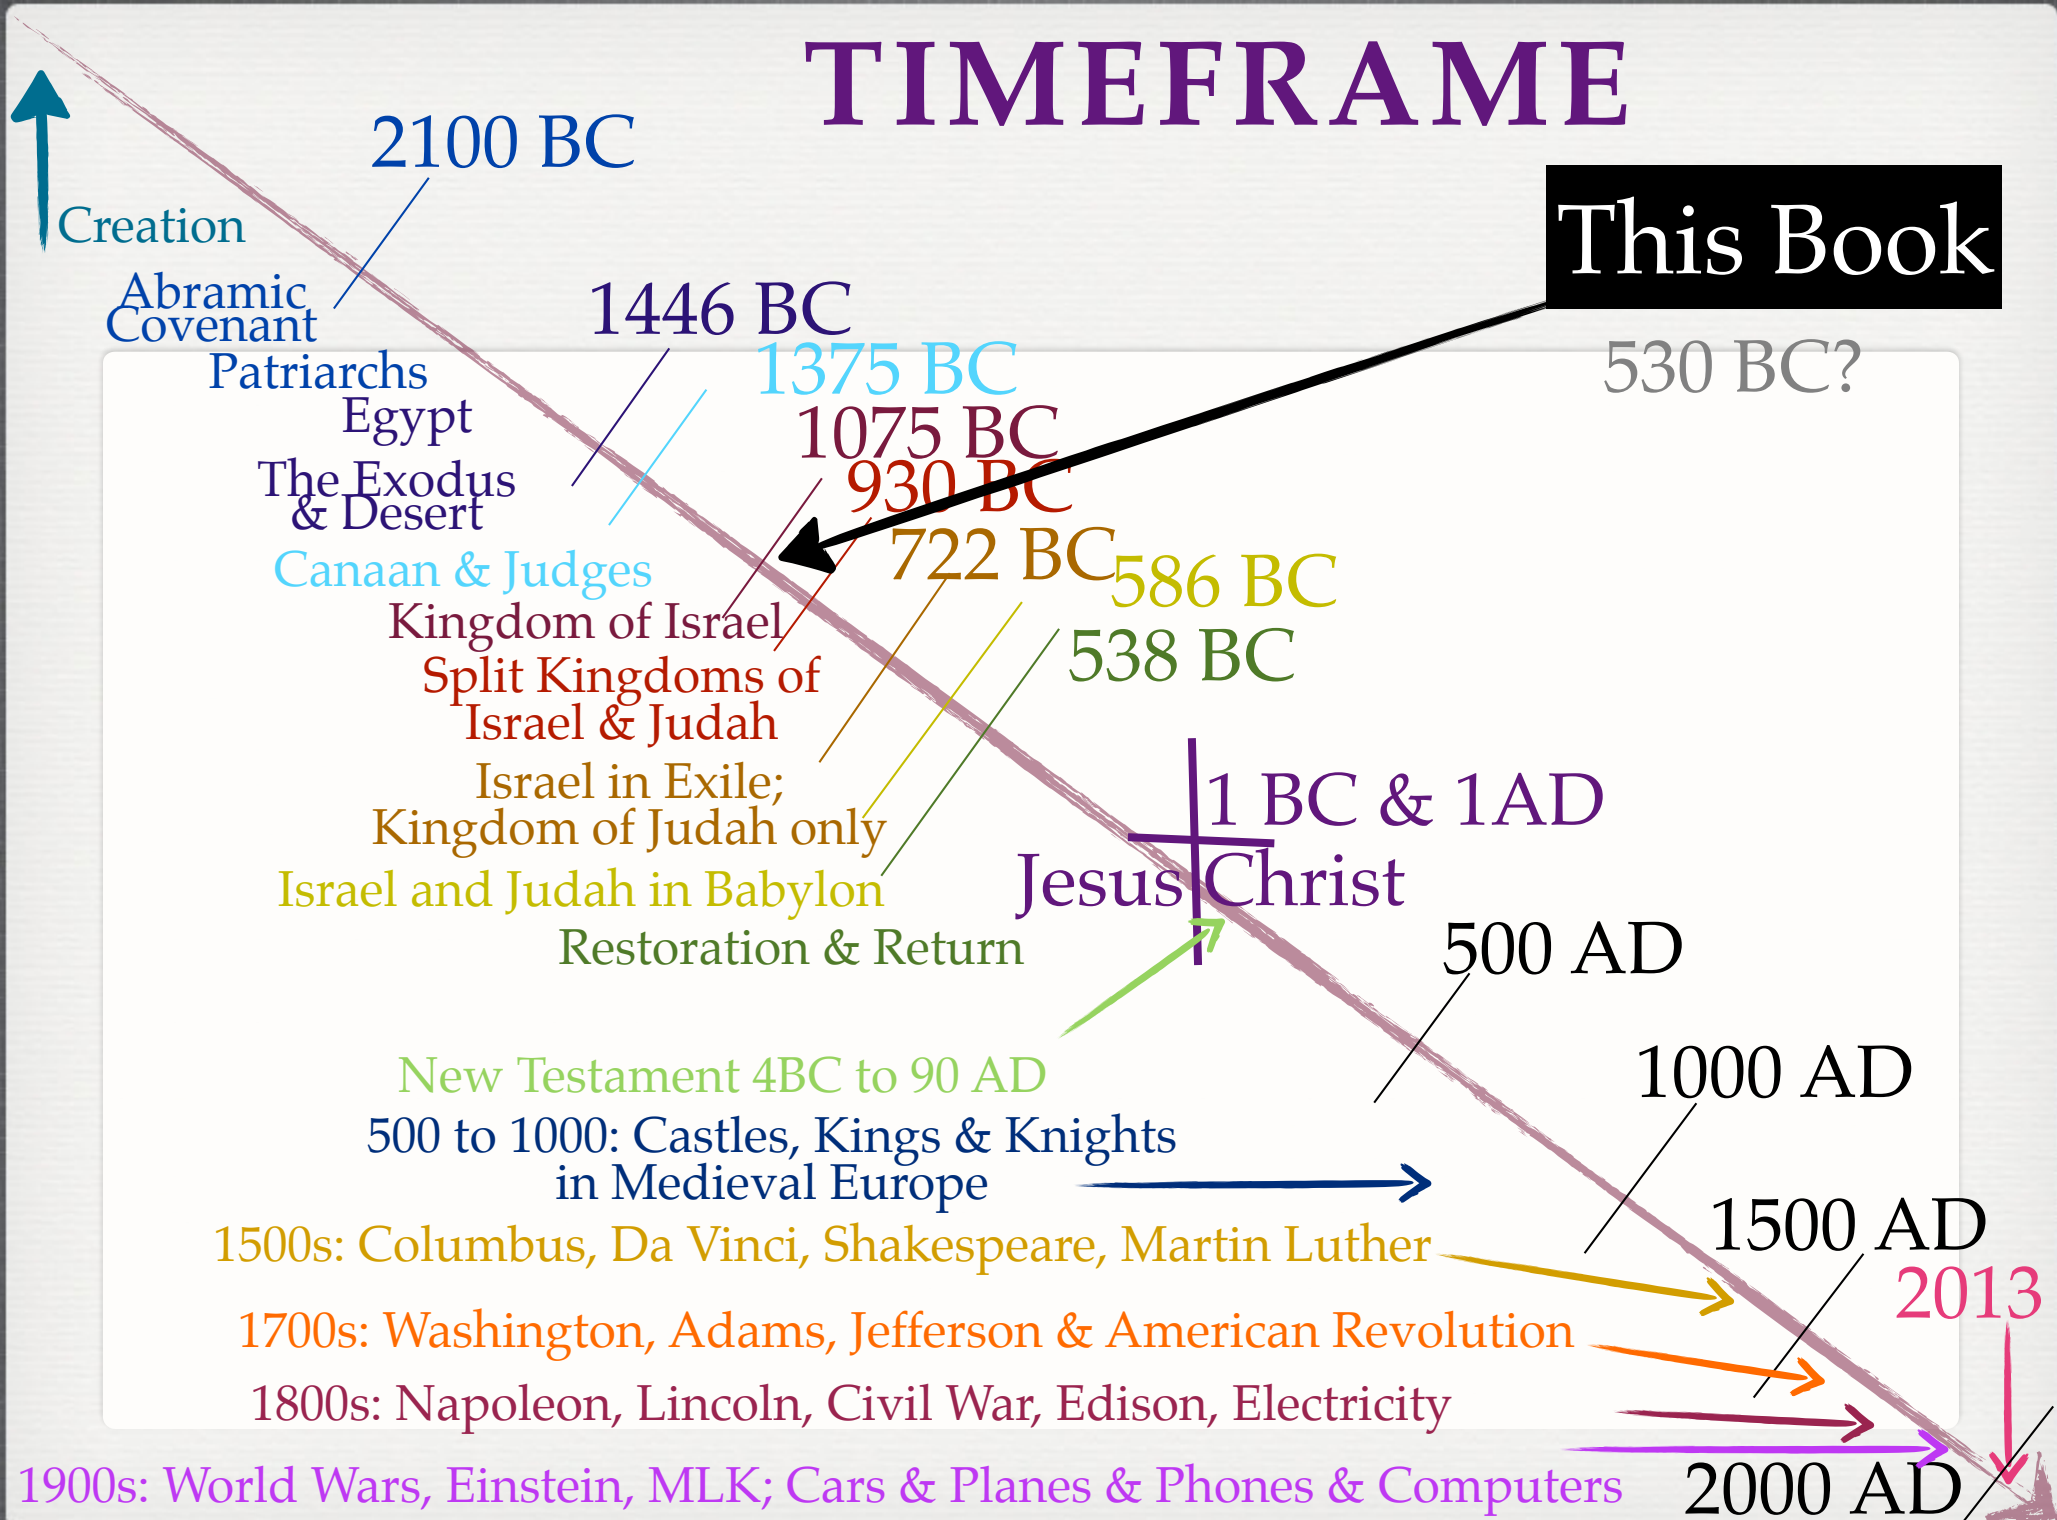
TIMEFRAME

This Book

530 BC?

2100 BC

Creation

Abramic Covenant

1446 BC

1375 BC

Patriarchs

Egypt

1075 BC

930 BC

The Exodus & Desert

722 BC

586 BC

Canaan & Judges

Kingdom of Israel

538 BC

Split Kingdoms of Israel & Judah

Israel in Exile; Kingdom of Judah only

1 BC & 1AD

Jesus Christ

Israel and Judah in Babylon

Restoration & Return

500 AD

New Testament 4BC to 90 AD

1000 AD

500 to 1000: Castles, Kings & Knights in Medieval Europe

1500 AD

1500s: Columbus, Da Vinci, Shakespeare, Martin Luther

2013

1700s: Washington, Adams, Jefferson & American Revolution

1800s: Napoleon, Lincoln, Civil War, Edison, Electricity

1900s: World Wars, Einstein, MLK; Cars & Planes & Phones & Computers

2000 AD